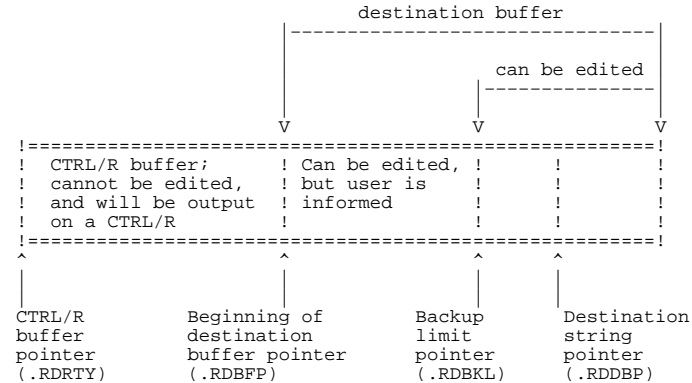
destination buffer

can be edited

V V V

CTRL/R buffer; cannot be edited, and will be output on a CTRL/R

Can be edited, but user is informed

^ ^ ^ ^

CTRL/R buffer pointer (.RDRTY)

Beginning of destination buffer pointer (.RDBFP)

Backup limit pointer (.RDBKL)

Destination string pointer (.RDDBP)